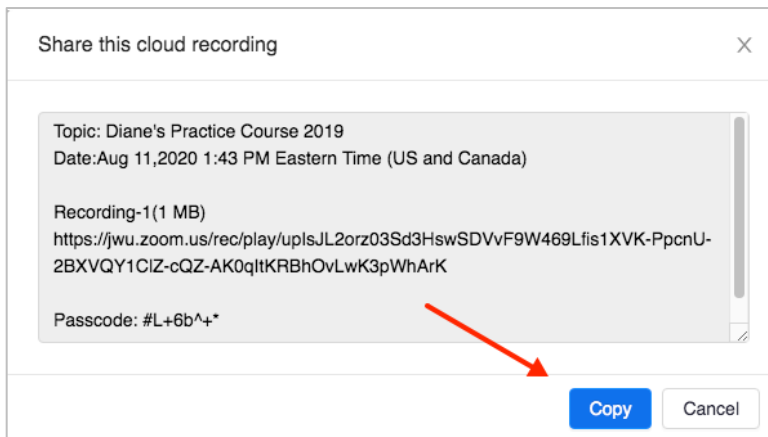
Share this cloud recording

Topic: Diane's Practice Course 2019
Date:Aug 11,2020 1:43 PM Eastern Time (US and Canada)

Recording-1(1 MB)
https://jwu.zoom.us/rec/play/upIsJL2orz03Sd3HswSDVvF9W469Lfis1XVK-PpcnU-2BXVQY1ClZ-cQZ-AK0qItKRBhOvLwK3pWhArK

Passcode: #L+6b^+*

Copy Cancel